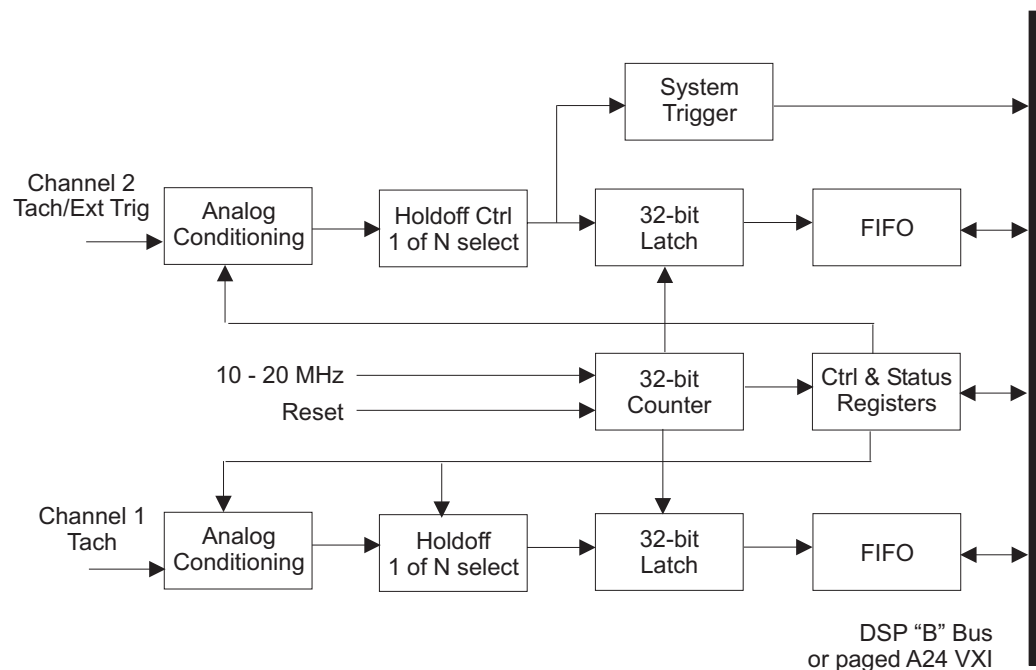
System Trigger

Channel 2 Tach/Ext Trig

Analog Conditioning

Holdoff Ctrl 1 of N select

32-bit Latch

FIFO

10 - 20 MHz

Reset

32-bit Counter

Ctrl & Status Registers

Channel 1 Tach

Analog Conditioning

Holdoff 1 of N select

32-bit Latch

FIFO

DSP “B” Bus or paged A24 VXI